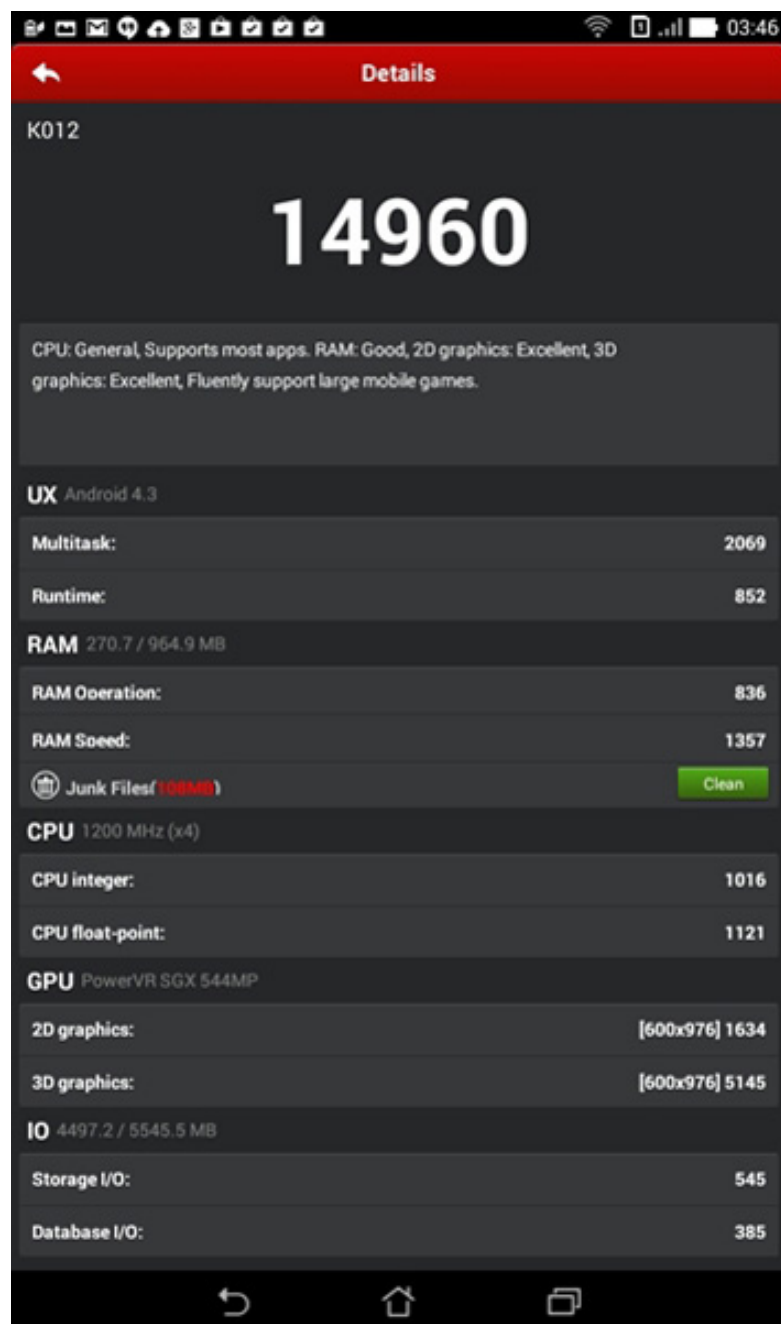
03:46

Details

K012

14960

CPU: General, Supports most apps. RAM: Good, 2D graphics: Excellent, 3D graphics: Excellent, Fluently support large mobile games.

UX Android 4.3

Multitask: 2069

Runtime: 852

RAM 270.7 / 964.9 MB

RAM Operation: 836

RAM Speed: 1357

Junk Files(108MB)

Clean

CPU 1200 MHz (x4)

CPU integer: 1016

CPU float-point: 1121

GPU PowerVR SGX 544MP

2D graphics: [600x976] 1634

3D graphics: [600x976] 5145

IO 4497.2 / 5545.5 MB

Storage I/O: 545

Database I/O: 385